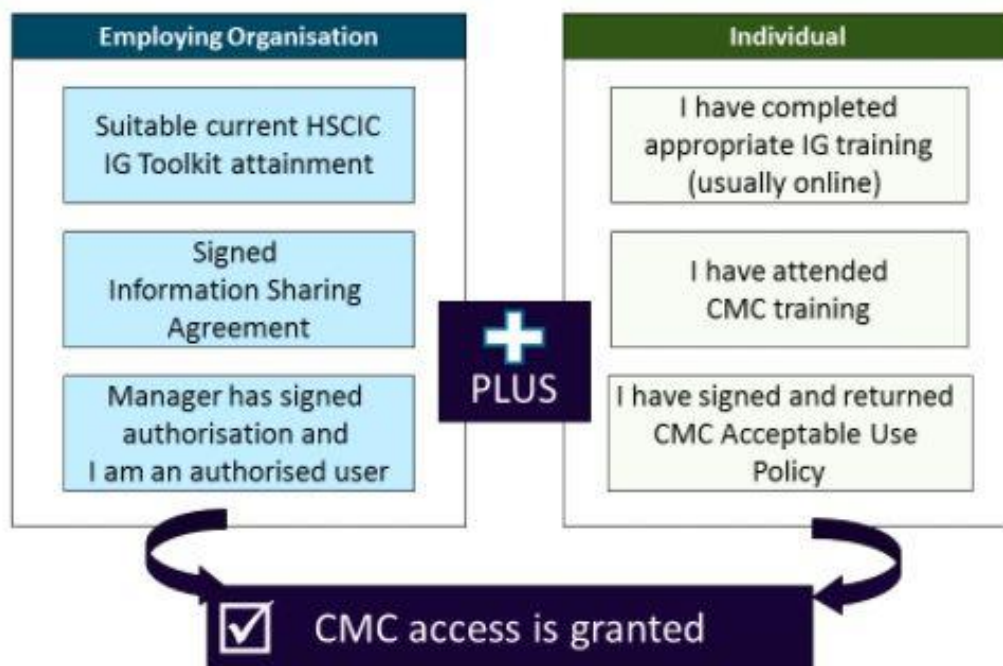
Employing Organisation

Suitable current HSCIC IG Toolkit attainment

Signed Information Sharing Agreement

Manager has signed authorisation and I am an authorised user

PLUS

Individual

I have completed appropriate IG training (usually online)

I have attended CMC training

I have signed and returned CMC Acceptable Use Policy

☑ CMC access is granted